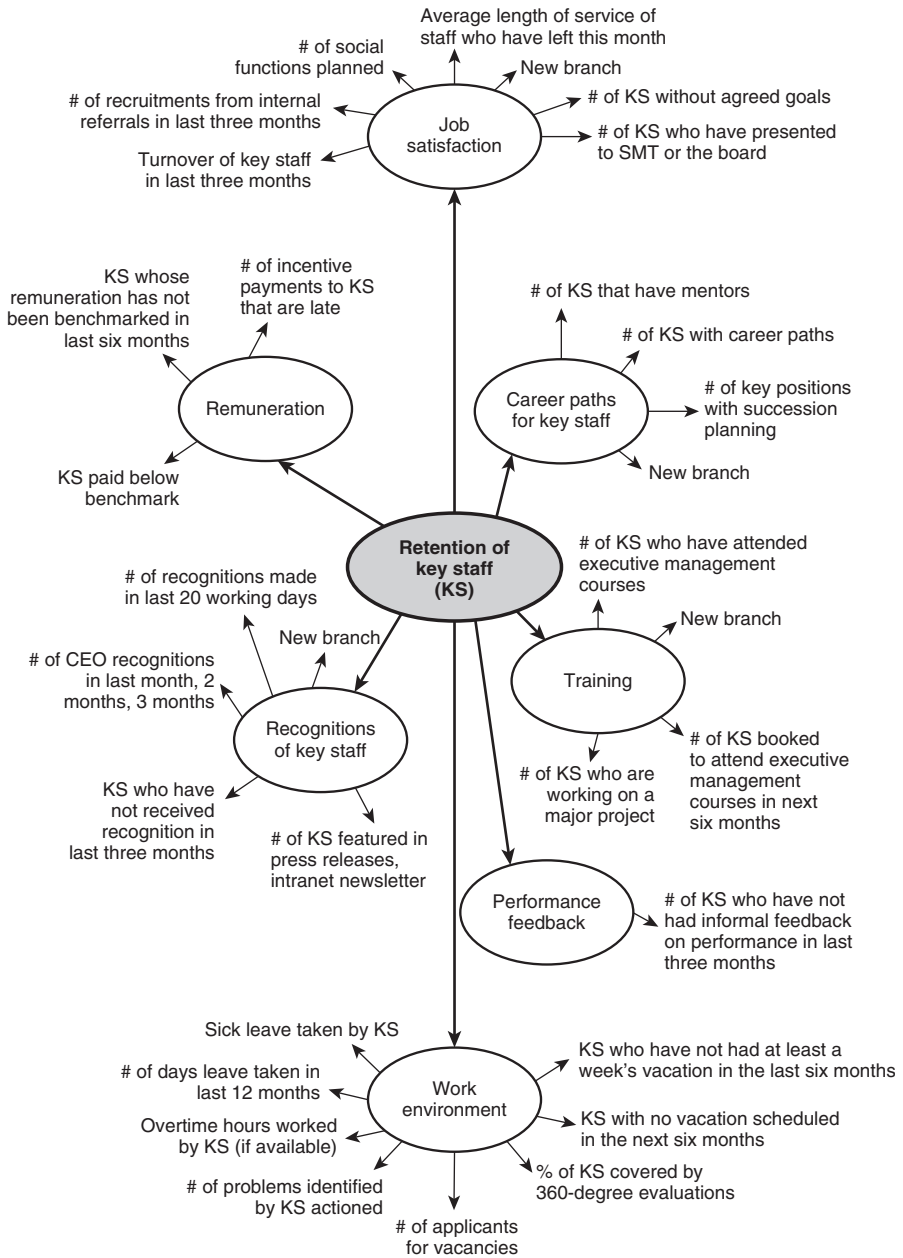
Average length of service of staff who have left this month

# of social functions planned

New branch

# of recruitments from internal referrals in last three months

# of KS without agreed goals

Job satisfaction

# of KS who have presented to SMT or the board

Turnover of key staff in last three months

KS whose remuneration has not been benchmarked in last six months

# of incentive payments to KS that are late

# of KS that have mentors

# of KS with career paths

Remuneration

Career paths for key staff

# of key positions with succession planning

New branch

KS paid below benchmark

Retention of key staff (KS)

# of KS who have attended executive management courses

# of recognitions made in last 20 working days

New branch

New branch

# of CEO recognitions in last month, 2 months, 3 months

Training

Recognitions of key staff

# of KS booked to attend executive management courses in next six months

# of KS who are working on a major project

KS who have not received recognition in last three months

# of KS featured in press releases, intranet newsletter

Performance feedback

# of KS who have not had informal feedback on performance in last three months

Sick leave taken by KS

KS who have not had at least a week's vacation in the last six months

# of days leave taken in last 12 months

Work environment

Overtime hours worked by KS (if available)

KS with no vacation scheduled in the next six months

# of problems identified by KS actioned

% of KS covered by 360-degree evaluations

# of applicants for vacancies